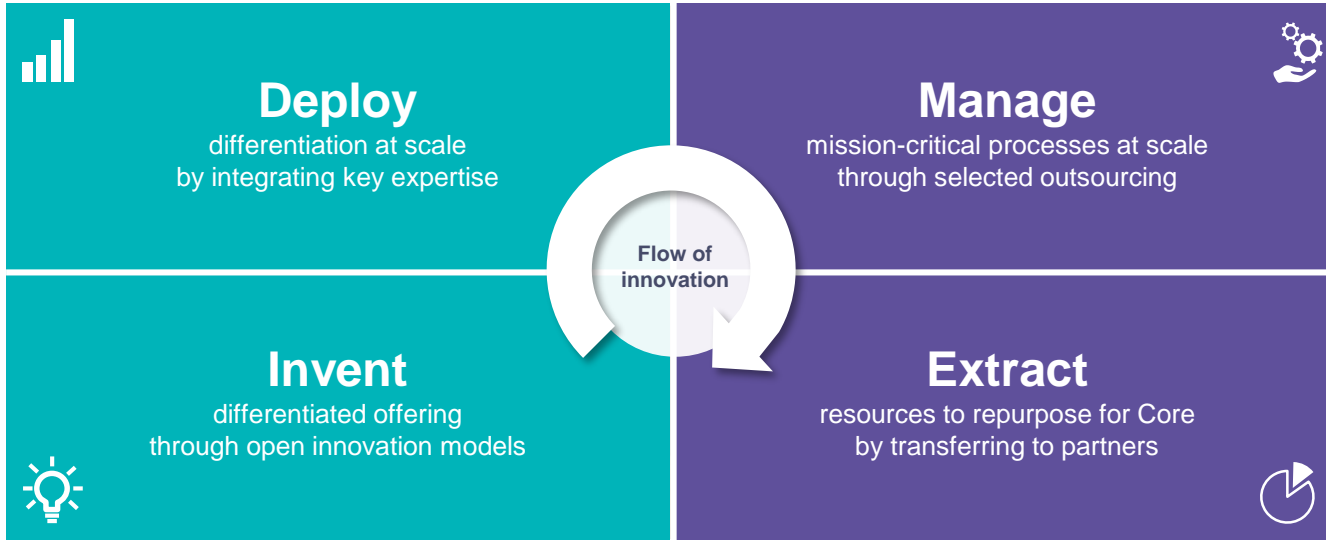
Deploy
differentiation at scale by integrating key expertise

Manage
mission-critical processes at scale through selected outsourcing

Flow of innovation

Invent
differentiated offering through open innovation models

Extract
resources to repurpose for Core by transferring to partners